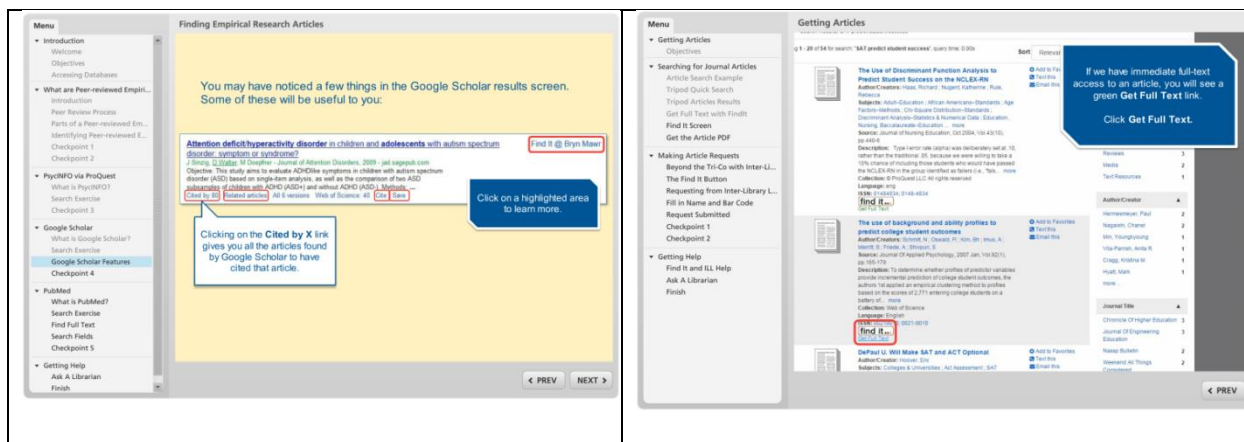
Menu

Introduction
Welcome
Objectives
Accessing Databases

What are Peer-reviewed Empiri...
Introduction
Peer Review Process
Parts of a Peer-reviewed Em...
Identifying Peer-reviewed E...
Checkpoint 1
Checkpoint 2

PsycINFO via ProQuest
What is PsycINFO?
Search Exercise
Checkpoint 3

Google Scholar
What is Google Scholar?
Search Exercise
Google Scholar Features
Checkpoint 4

PubMed
What is PubMed?
Search Exercise
Find Full Text
Search Fields
Checkpoint 5

Getting Help
Ask A Librarian
Finish

Finding Empirical Research Articles

You may have noticed a few things in the Google Scholar results screen. Some of these will be useful to you:

Attention deficit/hyperactivity disorder in children and adolescents with autism spectrum disorder: symptom or syndrome?
J Sinzig, D Walter, M Doepfner - Journal of Attention Disorders, 2009 - jad.sagepub.com
Objective: This study aims to evaluate ADHDlike symptoms in children with autism spectrum disorder (ASD) based on single-item analysis, as well as the comparison of two ASD subsamples of children with ADHD (ASD+) and without ADHD (ASD-). Methods: ...
Cited by 80 Related articles All 6 versions Web of Science: 40 Cite Save

Find It @ Bryn Mawr

Click on a highlighted area to learn more.

Clicking on the Cited by X link gives you all the articles found by Google Scholar to have cited that article.

< PREV NEXT >

Menu

Getting Articles
Objectives

Searching for Journal Articles
Article Search Example
Tripod Quick Search
Tripod Articles Results
Get Full Text with FindIt
Find It Screen
Get the Article PDF

Making Article Requests
Beyond the Tri-Co with Inter-Li...
The Find It Button
Requesting from Inter-Library L...
Fill in Name and Bar Code
Request Submitted
Checkpoint 1
Checkpoint 2

Getting Help
Find It and ILL Help
Ask A Librarian
Finish

Getting Articles

g 1 - 20 of 54 for search: 'SAT predict student success', query time: 0.00s Sort Relevance

The Use of Discriminant Function Analysis to Predict Student Success on the NCLEX-RN
Author/Creators: Haas, Richard ; Nugent, Katherine ; Rule, Rebecca
Subjects: Adult Education ; African Americans--Standards ; Age Factors--Methods ; Chi-Square Distribution--Standards ; Discriminant Analysis--Statistics & Numerical Data ; Education, Nursing, Baccalaureate--Education ... more
Source: Journal of Nursing Education, Oct 2004, Vol 43(10), pp.440-6
Description: Type I error rate (alpha) was deliberately set at .10, rather than the traditional .05, because we were willing to take a 10% chance of including those students who would have passed the NCLEX-RN in the group identified as failers (i.e., "fals... more
Collection: © ProQuest LLC All rights reserved
Language: eng
ISSN: 01484834; 0148-4834
find it...
Get Full Text

Add to Favorites
Text this
Email this

If we have immediate full-text access to an article, you will see a green Get Full Text link.

Click Get Full Text.

Reviews 3
Media 2
Text Resources 1

Author/Creator
Hermesmeyer, Paul 2
Nagarath, Charer 2
Min, Youngkyoung 1
Vila-Parrish, Anita R. 1
Cragg, Kristina M. 1
Hyatt, Mark 1
more ...

Journal Title
Chronicle Of Higher Education 3
Journal Of Engineering Education 2
Nassp Bulletin 2
Weekend All Things Considered 2

The use of background and ability profiles to predict college student outcomes
Author/Creators: Schmitt, N ; Oswald, Fl ; Kim, Bh ; Imus, A ; Merritt, S ; Friede, A ; Shivpuri, S
Source: Journal Of Applied Psychology, 2007 Jan, Vol.92(1), pp.165-179
Description: To determine whether profiles of predictor variables provide incremental prediction of college student outcomes, the authors 1st applied an empirical clustering method to profiles based on the scores of 2,771 entering college students on a battery of... more
Collection: Web of Science
Language: English
ISSN: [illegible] 0021-9010
find it...
Get Full Text

Add to Favorites
Text this
Email this

DePaul U. Will Make SAT and ACT Optional
Author/Creators: Hoover, Eric
Subjects: Colleges & Universities ; Act Assessment ; SAT

Add to Favorites
Text this
Email this

< PREV